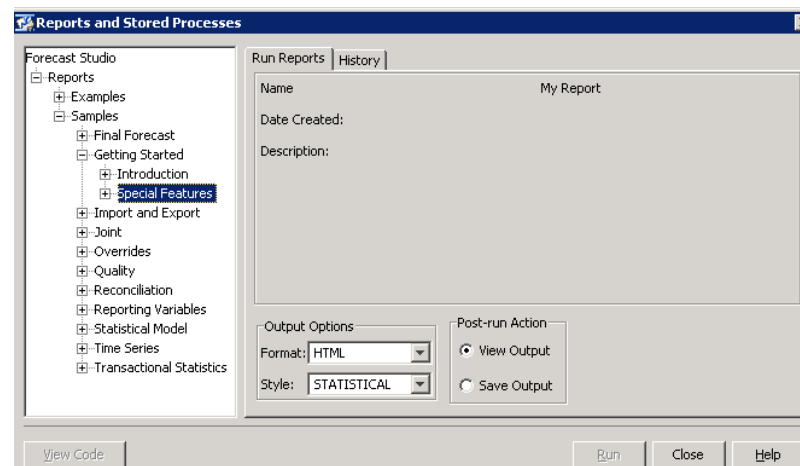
Reports and Stored Processes

Forecast Studio
Reports
Examples
Samples
Final Forecast
Getting Started
Introduction
Special Features
Import and Export
Joint
Overrides
Quality
Reconciliation
Reporting Variables
Statistical Model
Time Series
Transactional Statistics

Run Reports | History

Name My Report
Date Created:
Description:

Output Options
Format: HTML
Style: STATISTICAL

Post-run Action
View Output
Save Output

View Code
Run
Close
Help